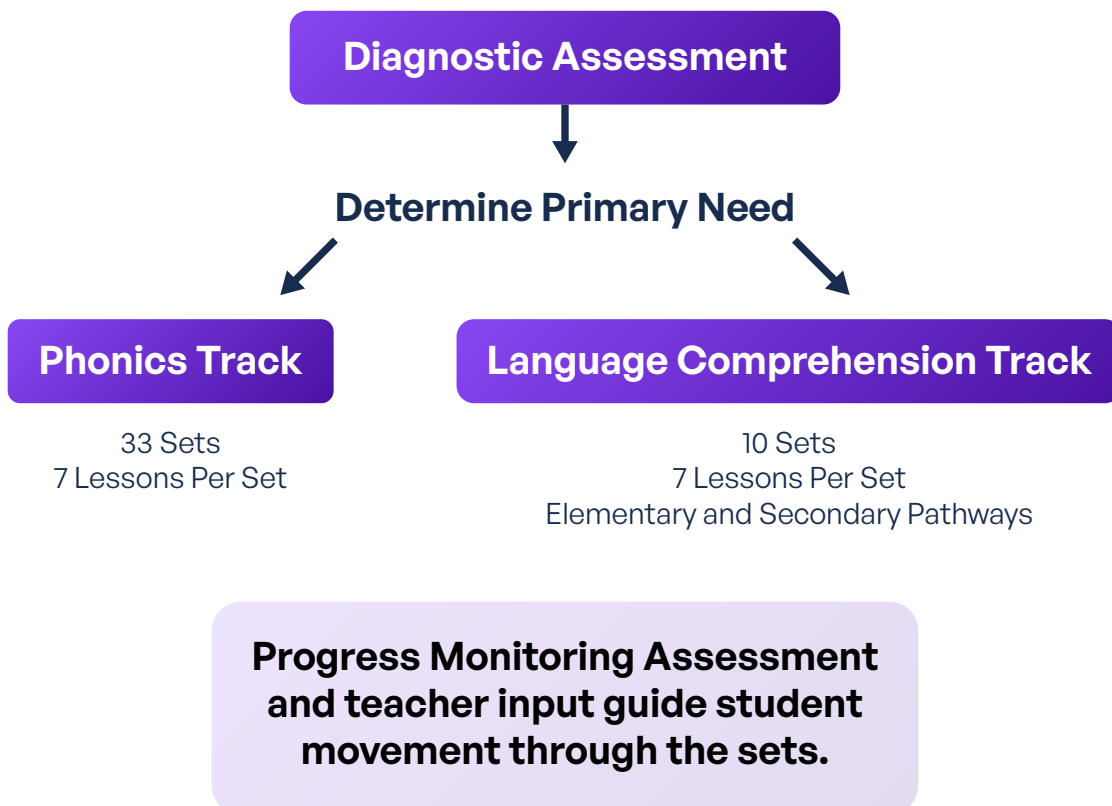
Diagnostic Assessment

Determine Primary Need

Phonics Track

33 Sets
7 Lessons Per Set

Language Comprehension Track

10 Sets
7 Lessons Per Set
Elementary and Secondary Pathways

Progress Monitoring Assessment and teacher input guide student movement through the sets.